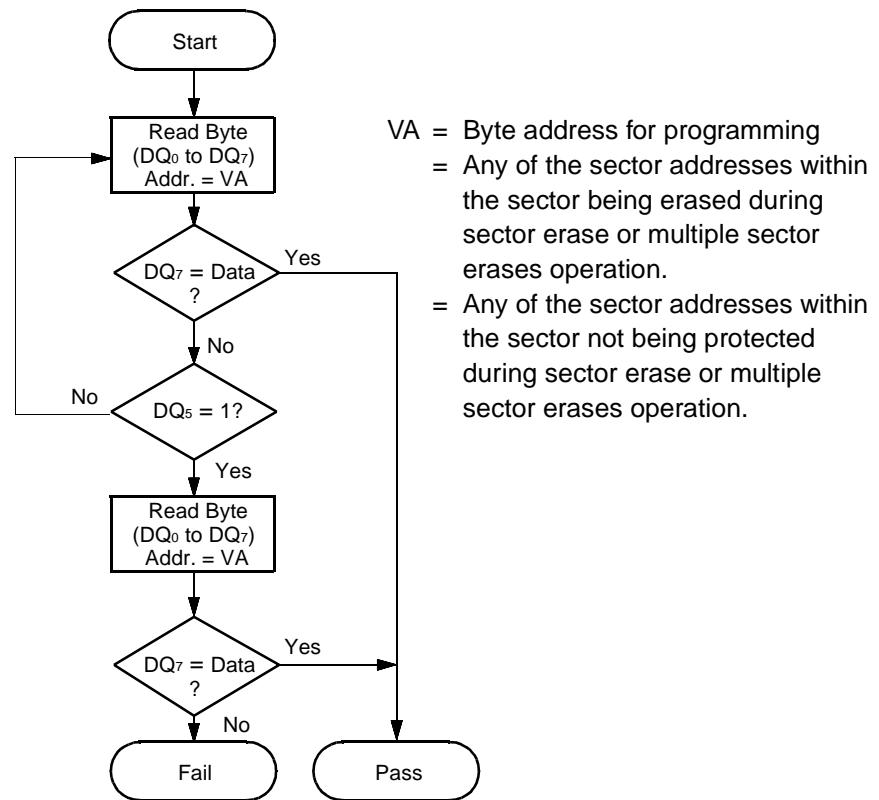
Start

Read Byte
($DQ_0$ to $DQ_7$)
Addr. = VA

$DQ_7$ = Data
?

Yes

No

No

$DQ_5$ = 1?

Yes

Read Byte
($DQ_0$ to $DQ_7$)
Addr. = VA

$DQ_7$ = Data
?

Yes

No

Fail

Pass

VA = Byte address for programming
= Any of the sector addresses within the sector being erased during sector erase or multiple sector erases operation.
= Any of the sector addresses within the sector not being protected during sector erase or multiple sector erases operation.